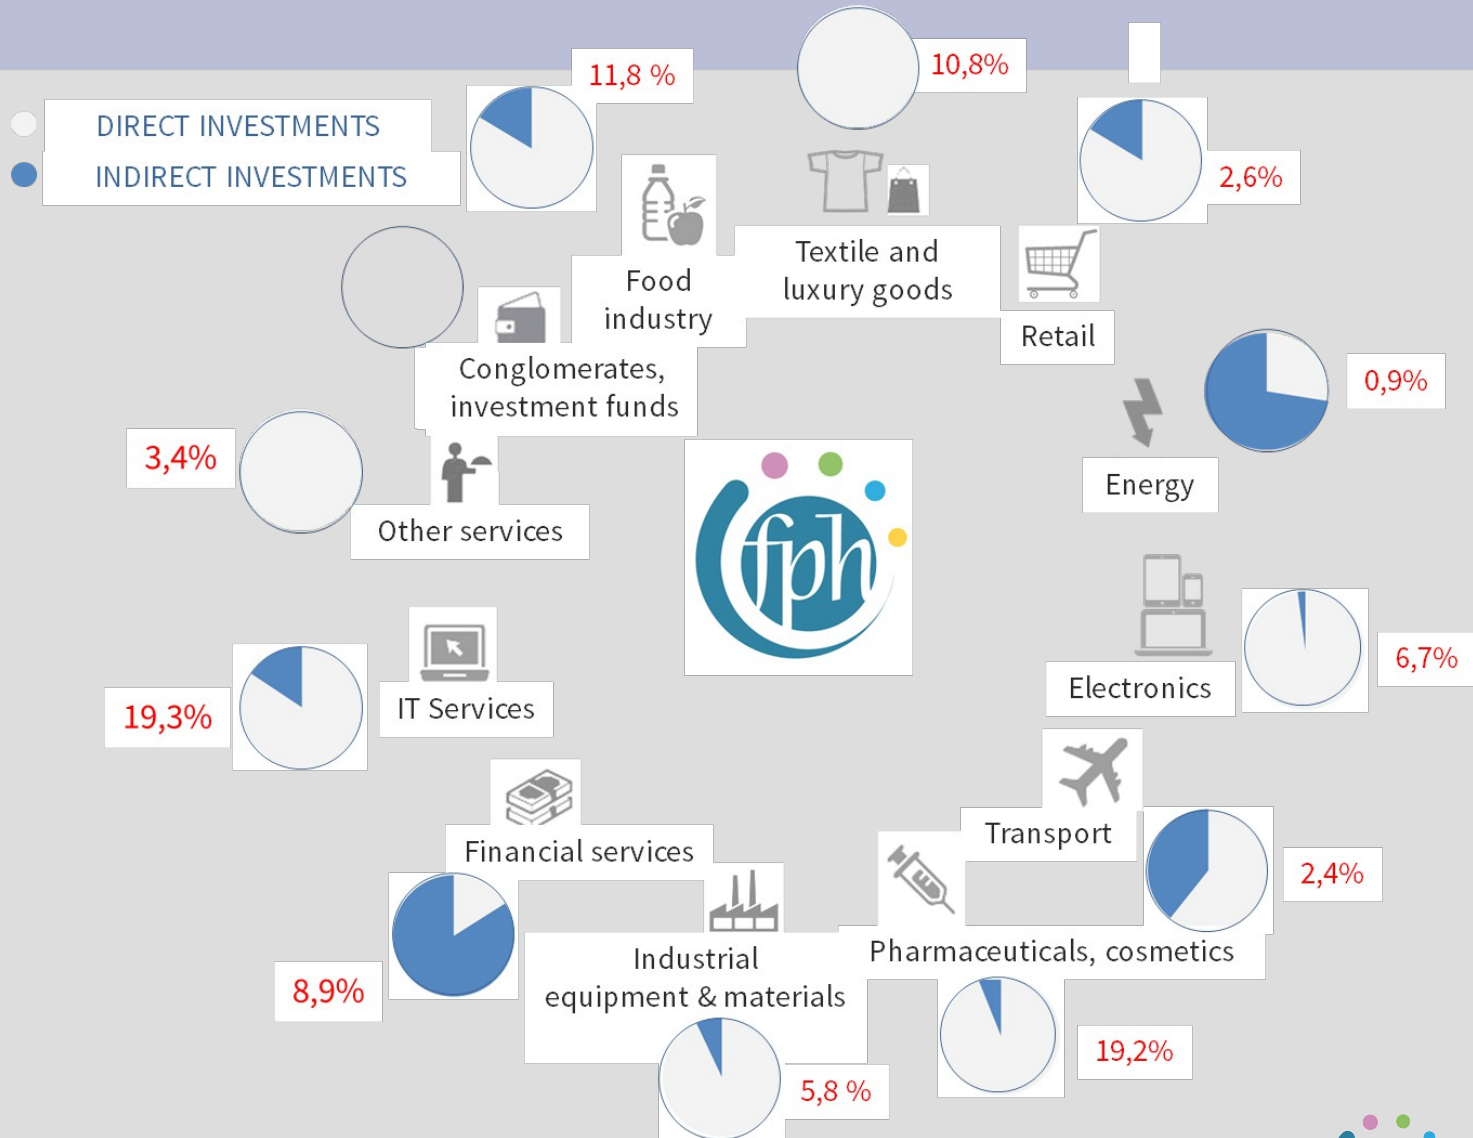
DIRECT INVESTMENTS
INDIRECT INVESTMENTS

11,8 %
10,8%
2,6%

Food industry
Textile and luxury goods
Retail

Conglomerates, investment funds
0,9%
Energy

3,4%
Other services

fph

Electronics
6,7%

19,3%
IT Services

Transport
Financial services
2,4%

Industrial equipment & materials
Pharmaceuticals, cosmetics
8,9%

5,8 %
19,2%